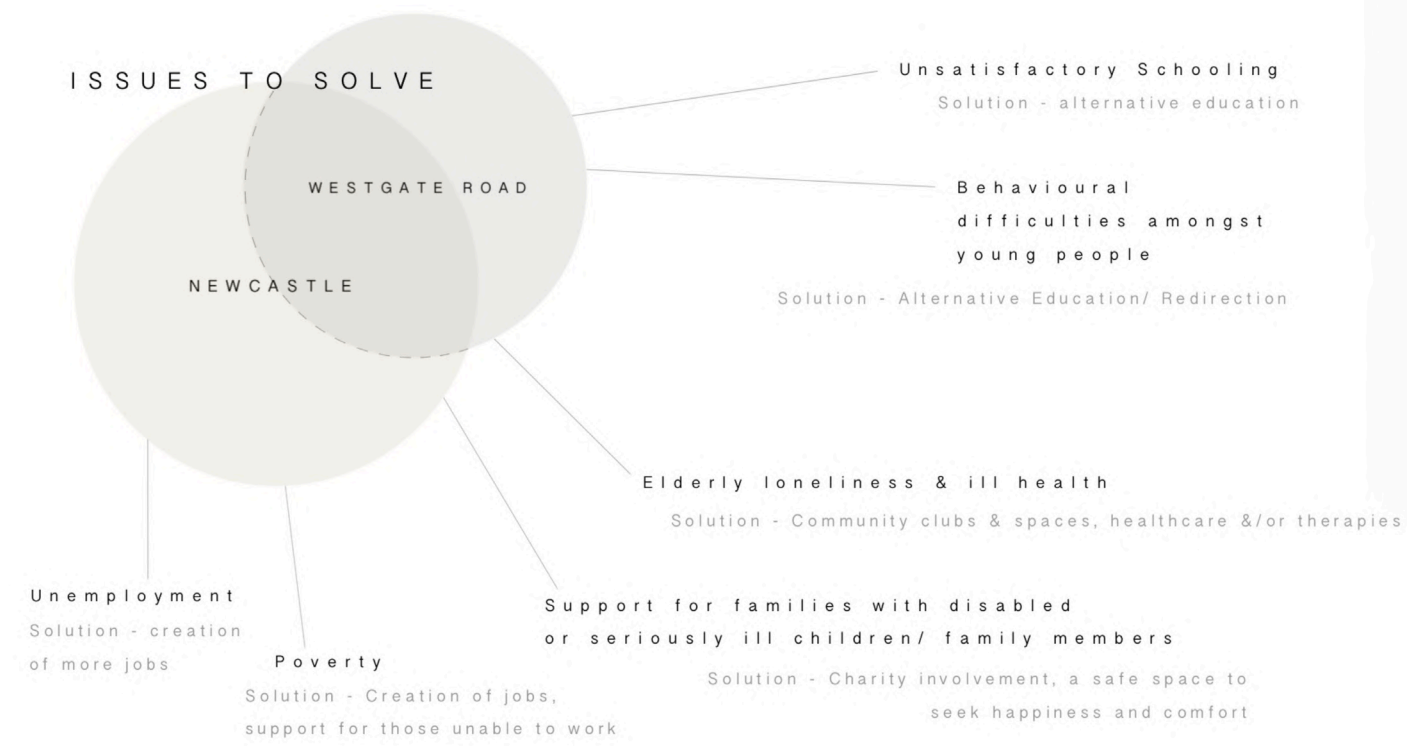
ISSUES TO SOLVE

WESTGATE ROAD

NEWCASTLE

Unsatisfactory Schooling
Solution - alternative education

Behavioural difficulties amongst young people
Solution - Alternative Education/ Redirection

Elderly loneliness & ill health
Solution - Community clubs & spaces, healthcare &/or therapies

Support for families with disabled or seriously ill children/ family members
Solution - Charity involvement, a safe space to seek happiness and comfort

Unemployment
Solution - creation of more jobs

Poverty
Solution - Creation of jobs, support for those unable to work